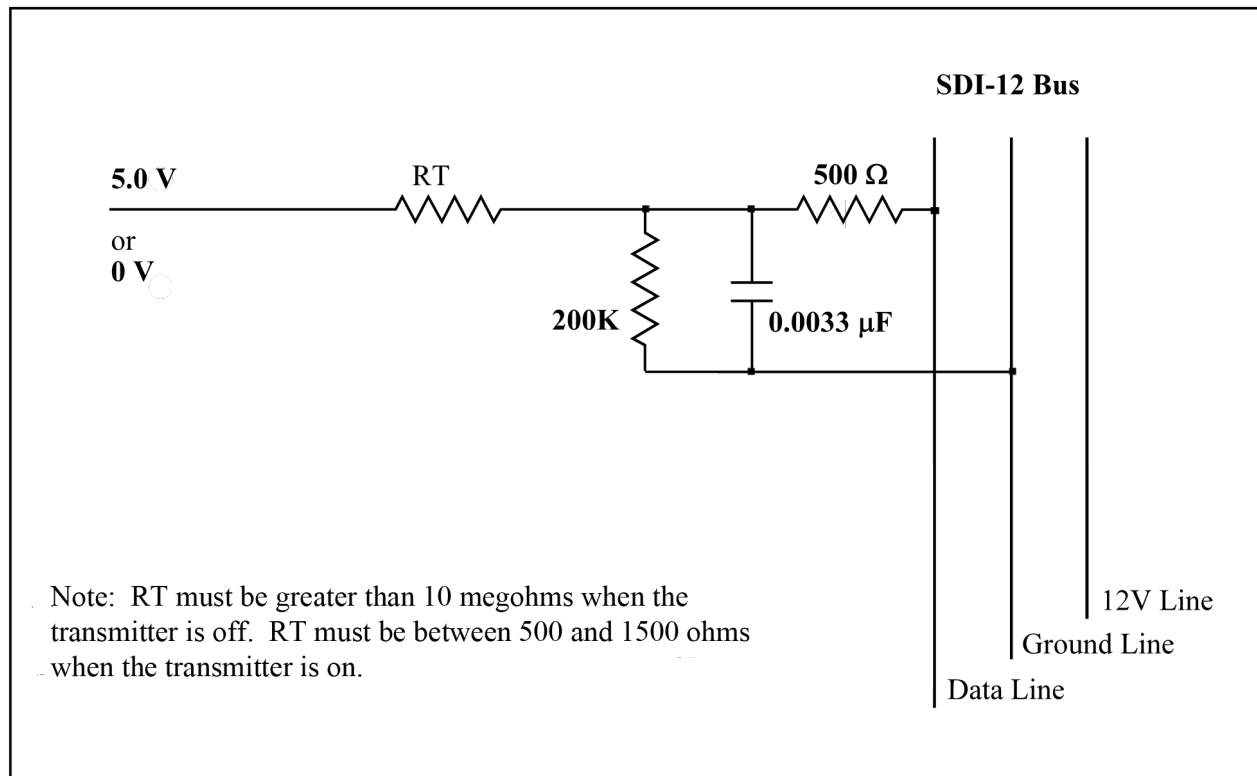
SDI-12 Bus

5.0 V
or
0 V

RT

500 Ω

200K

0.0033 μF

Note: RT must be greater than 10 megohms when the transmitter is off. RT must be between 500 and 1500 ohms when the transmitter is on.

12V Line

Ground Line

Data Line